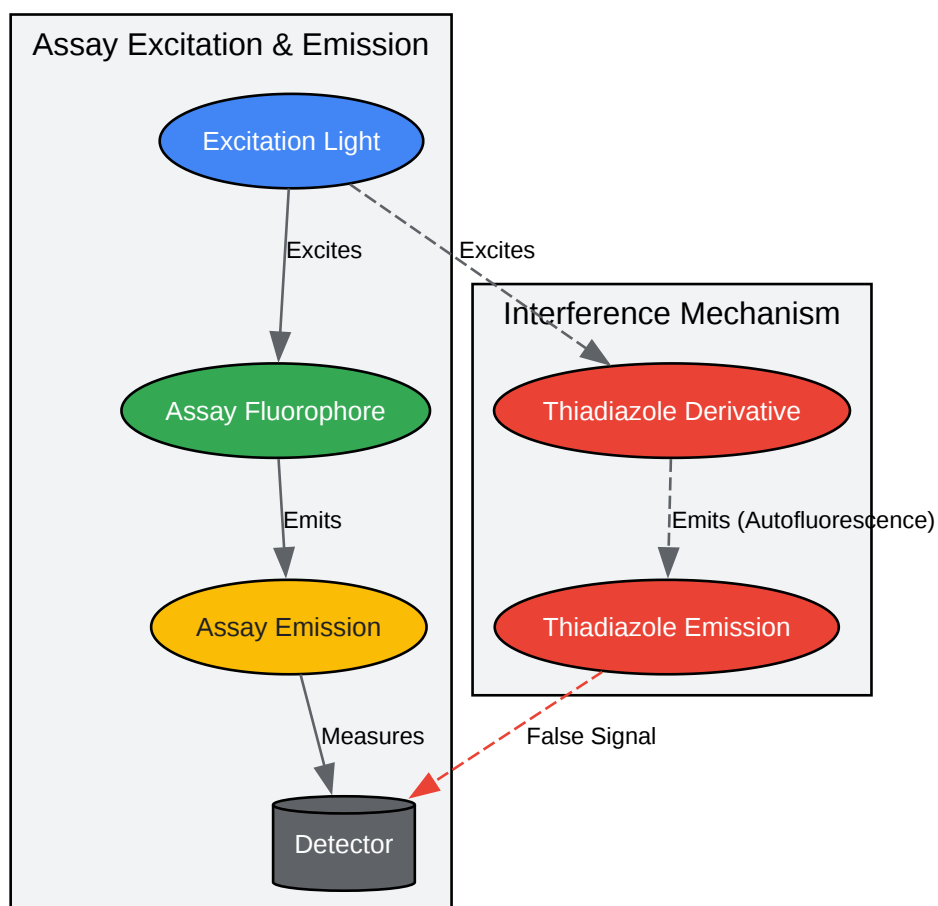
Assay Excitation & Emission

Excitation Light

Excites

Excites

Interference Mechanism

Assay Fluorophore

Thiadiazole Derivative

Emits

Emits (Autofluorescence)

Assay Emission

Thiadiazole Emission

Measures

False Signal

Detector